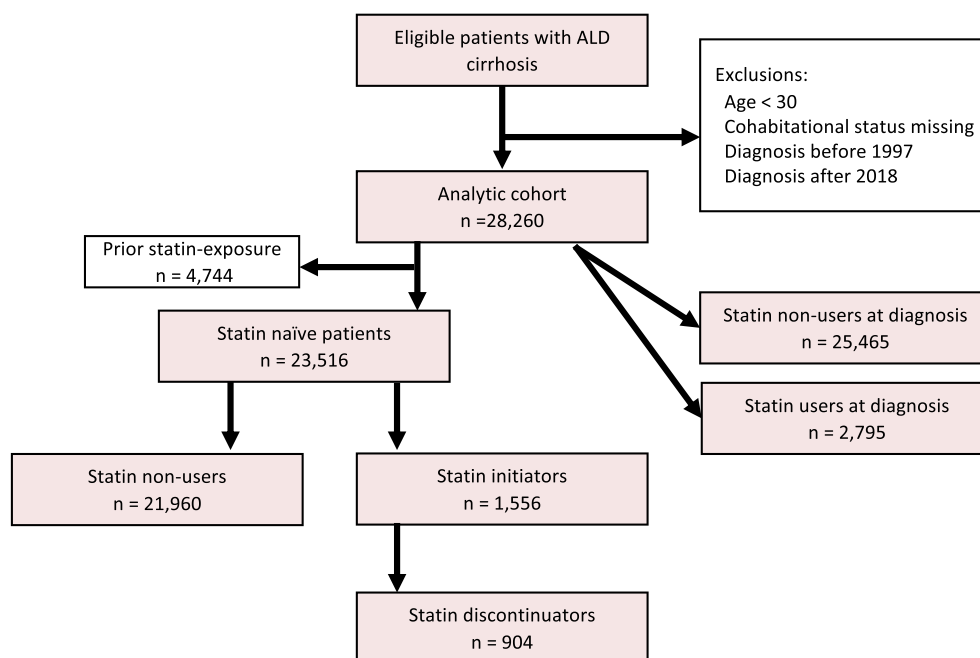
Eligible patients with ALD cirrhosis

Exclusions:
Age < 30
Cohabitational status missing
Diagnosis before 1997
Diagnosis after 2018

Analytic cohort
n =28,260

Prior statin-exposure
n = 4,744

Statin naïve patients
n = 23,516

Statin non-users at diagnosis
n = 25,465

Statin users at diagnosis
n = 2,795

Statin non-users
n = 21,960

Statin initiators
n = 1,556

Statin discontinuators
n = 904